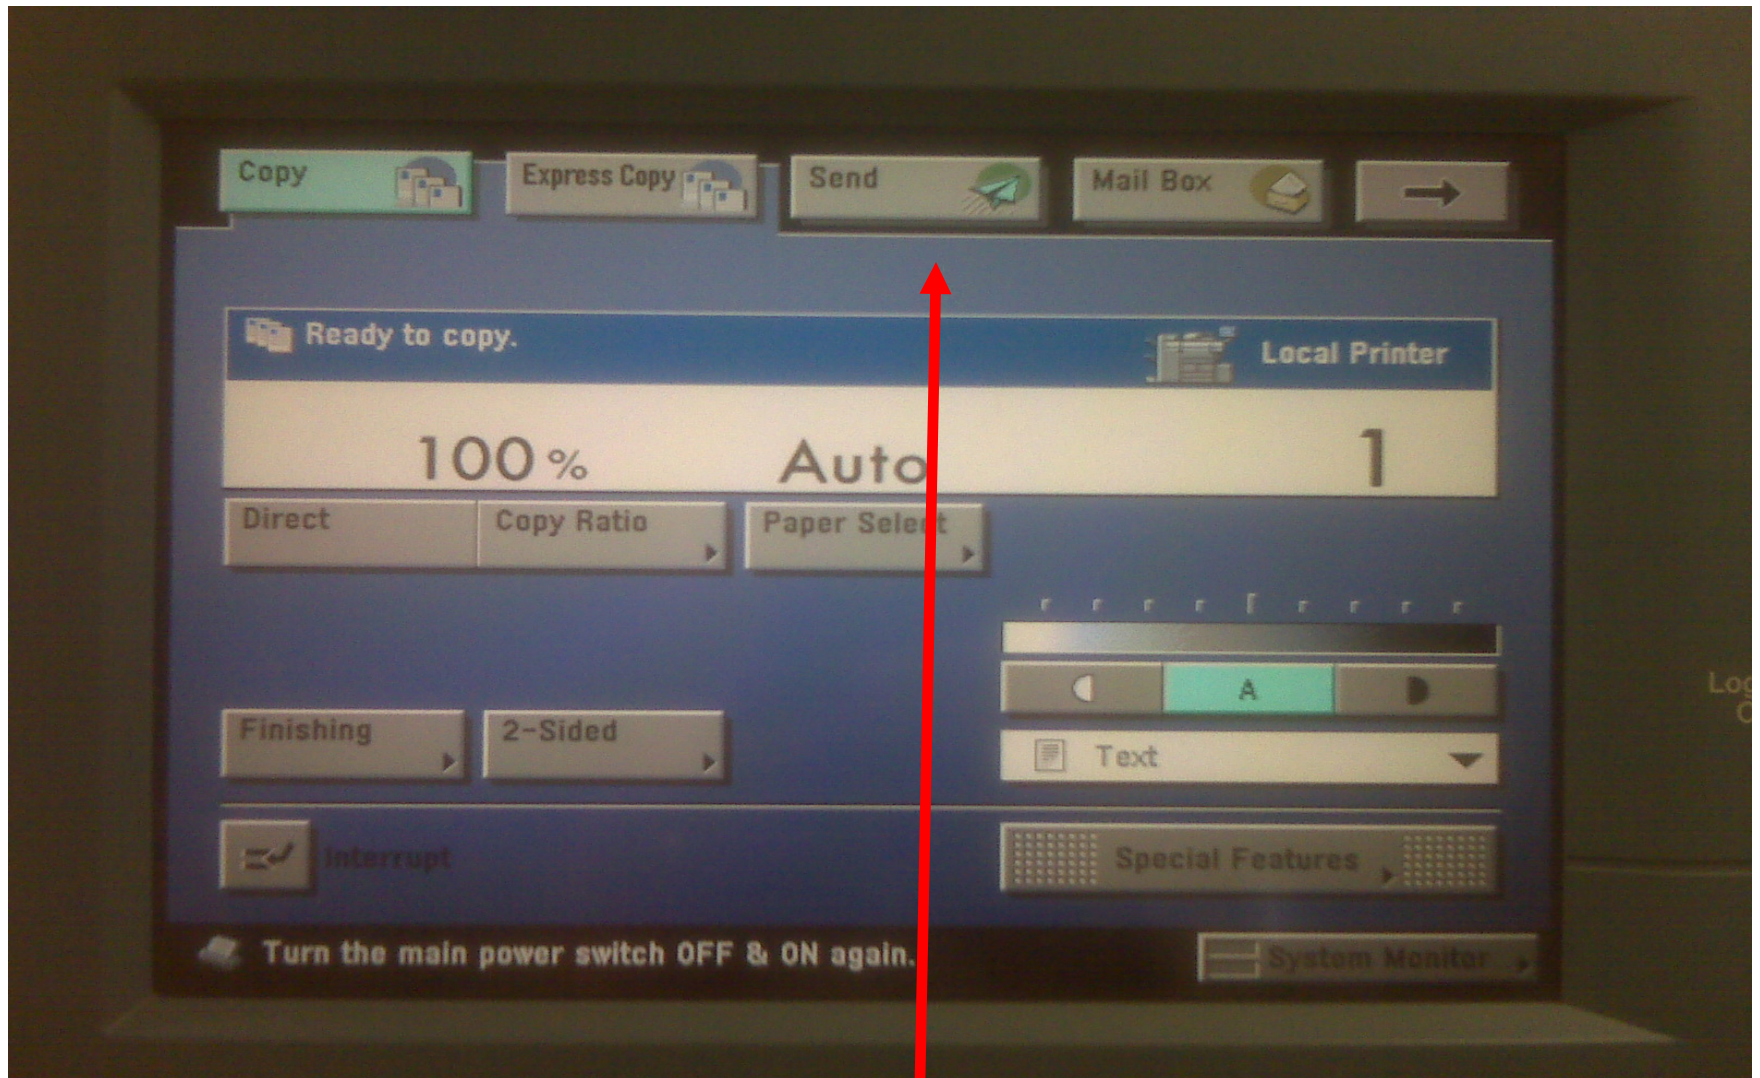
Copy
Express Copy
Send
Mail Box

Ready to copy.
Local Printer

100 %
Auto
1

Direct
Copy Ratio
Paper Sele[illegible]t

A

Finishing
2-Sided

Text

Interrupt
Special Features

Turn the main power switch OFF & ON again.
System Monitor

Log
C